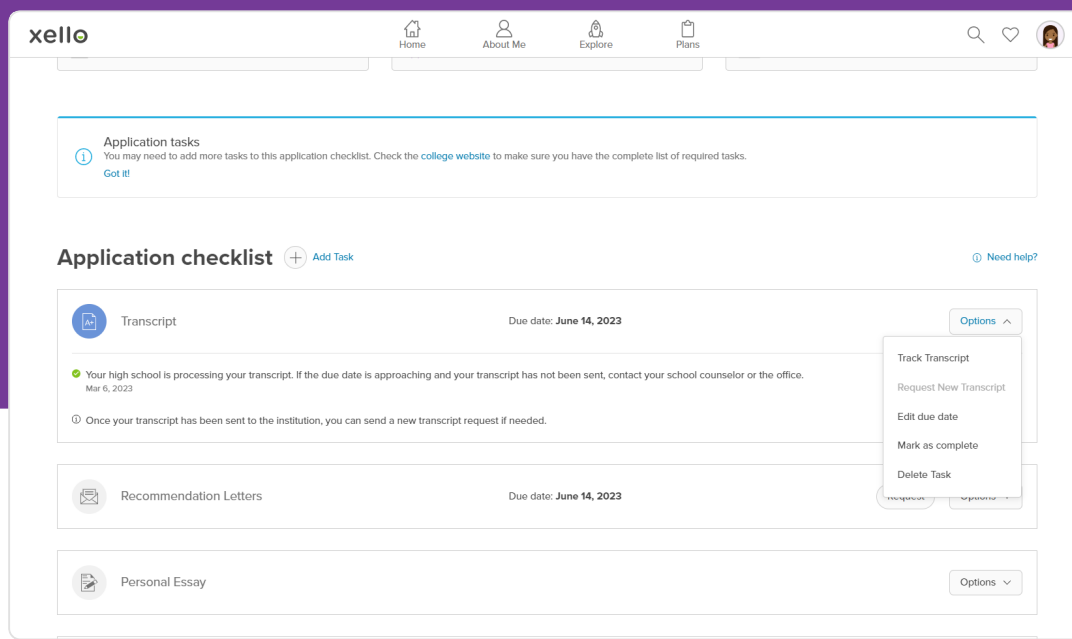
xello

Home About Me Explore Plans

Application tasks
You may need to add more tasks to this application checklist. Check the college website to make sure you have the complete list of required tasks.
Got it!

Application checklist Add Task

Need help?

Transcript

Due date: June 14, 2023

Options

Your high school is processing your transcript. If the due date is approaching and your transcript has not been sent, contact your school counselor or the office.
Mar 6, 2023

Once your transcript has been sent to the institution, you can send a new transcript request if needed.

Track Transcript
Request New Transcript
Edit due date
Mark as complete
Delete Task

Recommendation Letters

Due date: June 14, 2023

Request Options

Personal Essay

Options